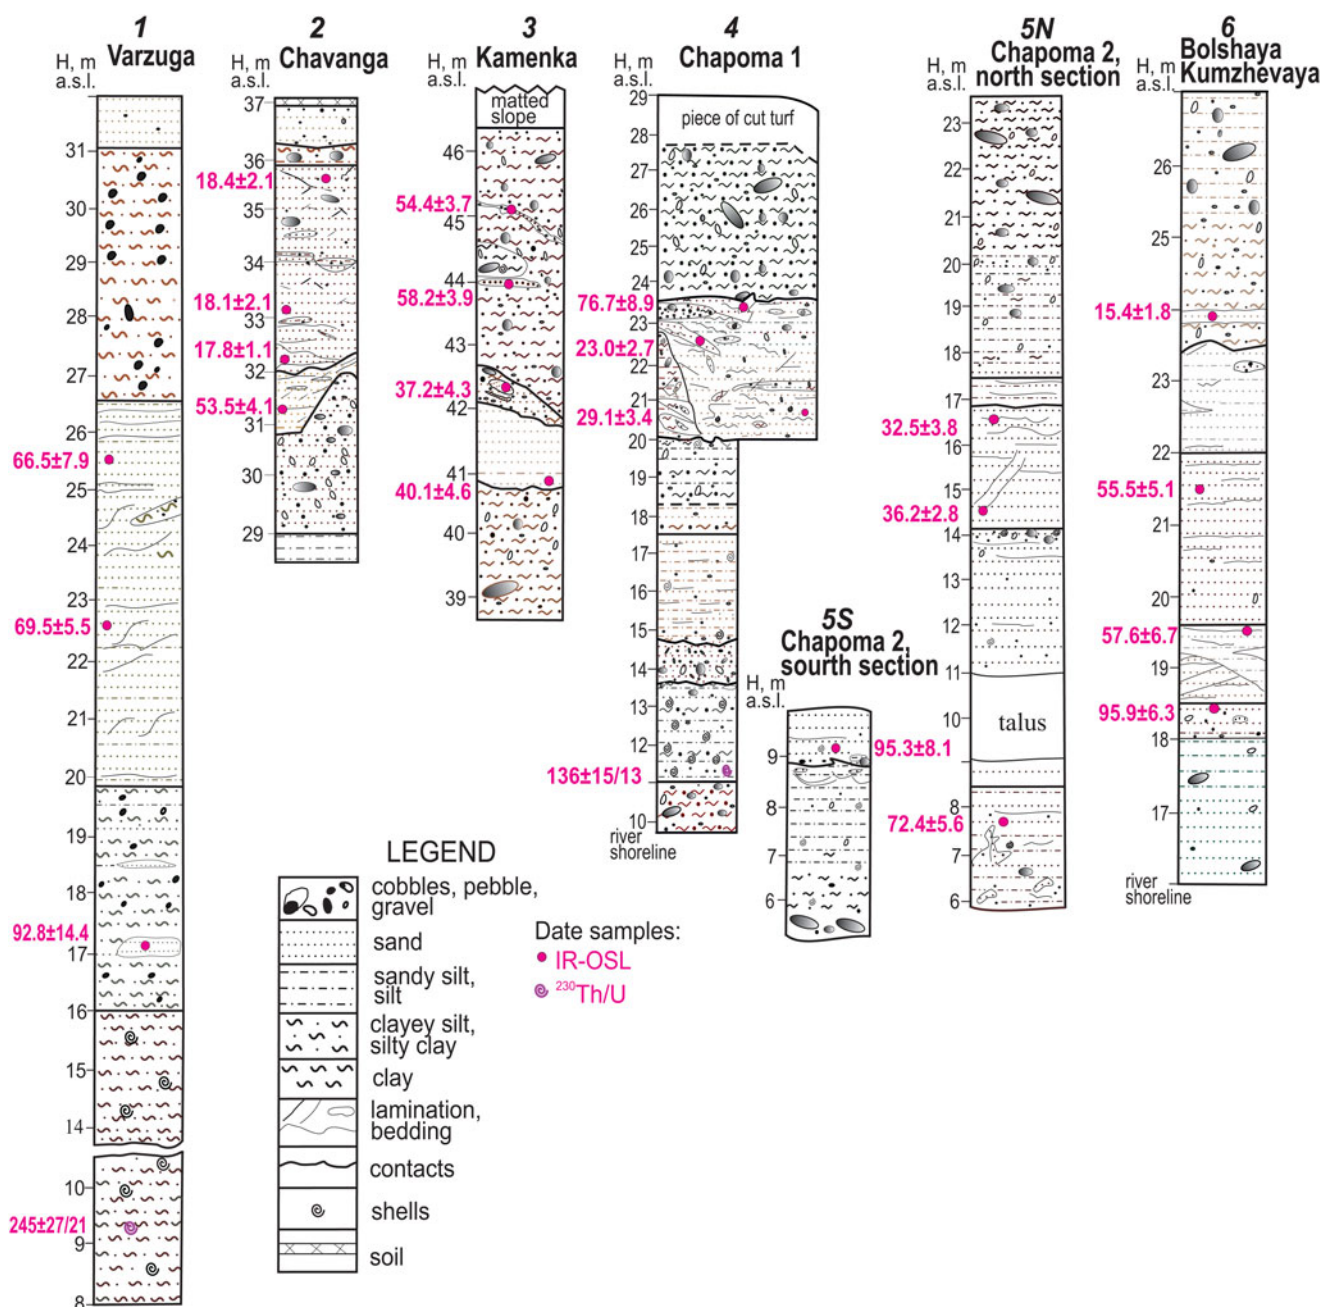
1
H, m a.s.l.
Varzuga
31
30
29
28
27
26
66.5±7.9
25
24
23
69.5±5.5
22
21
20
19
18
92.8±14.4
17
16
15
14
10
245±27/21
9
8

2
H, m a.s.l.
Chavanga
37
36
18.4±2.1
35
34
18.1±2.1
33
17.8±1.1
32
53.5±4.1
31
30
29

3
H, m a.s.l.
Kamenka
matted slope
46
54.4±3.7
45
44
58.2±3.9
43
37.2±4.3
42
41
40.1±4.6
40
39

4
H, m a.s.l.
Chapoma 1
29
piece of cut turf
28
27
26
25
24
76.7±8.9
23
23.0±2.7
22
21
29.1±3.4
20
19
18
17
16
15
14
13
12
136±15/13
11
10
river shoreline

5S
Chapoma 2, sourth section
H, m a.s.l.
9
95.3±8.1
8
7
6

5N
H, m a.s.l.
Chapoma 2, north section
23
22
21
20
19
18
17
32.5±3.8
16
15
36.2±2.8
14
13
12
11
10
talus
8
72.4±5.6
7
6

6
H, m a.s.l.
Bolshaya Kumzhevaya
26
25
15.4±1.8
23
22
55.5±5.1
21
20
57.6±6.7
19
95.9±6.3
18
17
river shoreline

LEGEND
cobbles, pebble, gravel
sand
sandy silt, silt
clayey silt, silty clay
clay
lamination, bedding
contacts
shells
soil

Date samples:
IR-OSL
$^{230}$Th/U